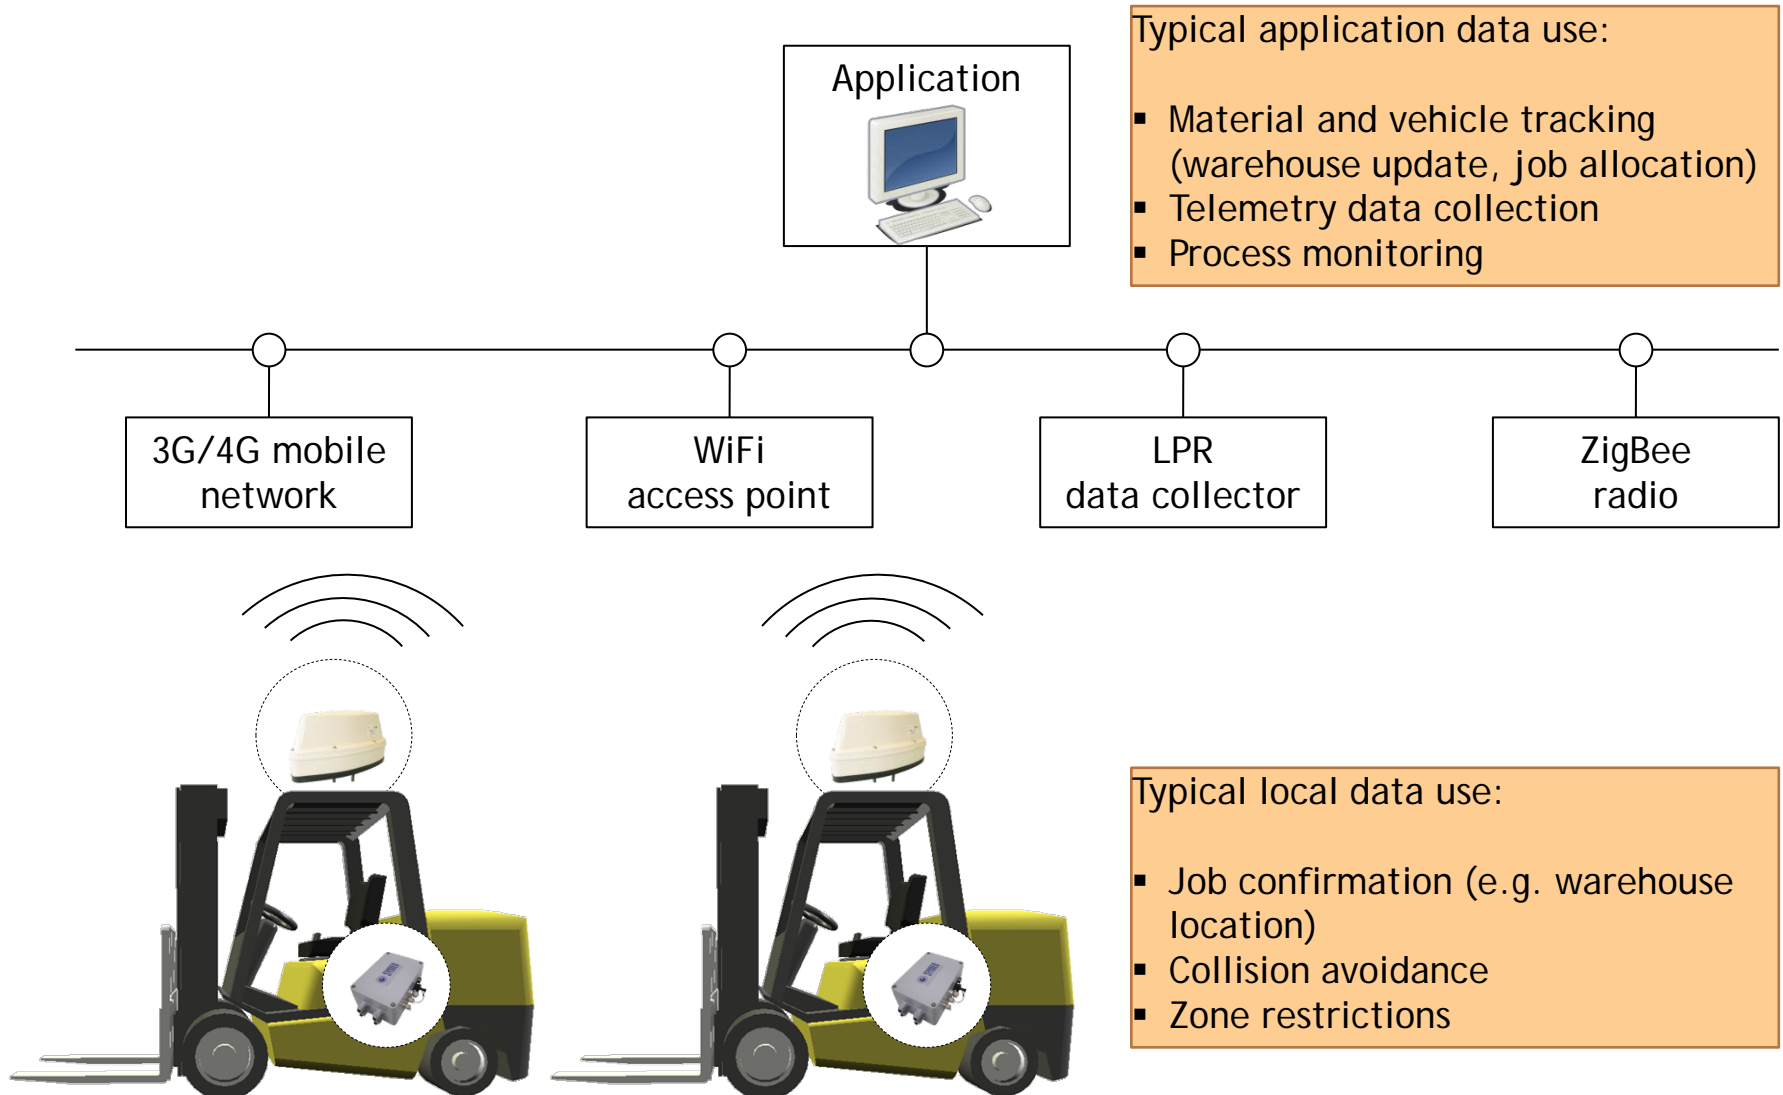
Application

Typical application data use:

- Material and vehicle tracking (warehouse update, job allocation)
- Telemetry data collection
- Process monitoring

3G/4G mobile network

WiFi access point

LPR data collector

ZigBee radio

Typical local data use:

- Job confirmation (e.g. warehouse location)
- Collision avoidance
- Zone restrictions